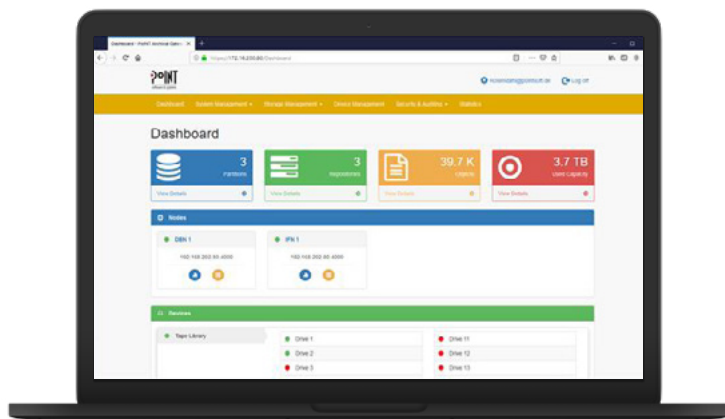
Dashboard - PoINT Archival Gate ×

https://172.16.230.60/Dashboard

PoINT

Log off

Dashboard System Management ▾ Storage Management ▾ Device Management Security & Auditing ▾ Statistics

Dashboard

3
Partitions
View Details

3
Repositories
View Details

39.7 K
Objects
View Details

3.7 TB
Used Capacity
View Details

Nodes

DBN 1
192.168.202.60:4000

IFN 1
192.168.202.60:4000

Devices

Tape Library

Drive 1
Drive 2
Drive 3

Drive 11
Drive 12
Drive 13